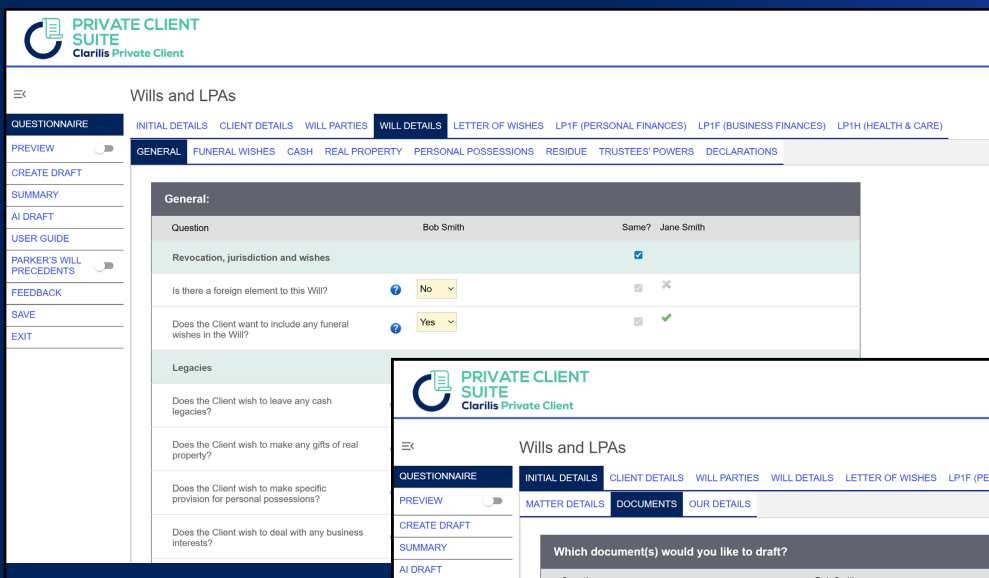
PRIVATE CLIENT SUITE
Clarilis Private Client

Wills and LPAs

QUESTIONNAIRE
PREVIEW
CREATE DRAFT
SUMMARY
AI DRAFT
USER GUIDE
PARKER'S WILL PRECEDENTS
FEEDBACK
SAVE
EXIT

INITIAL DETAILS CLIENT DETAILS WILL PARTIES WILL DETAILS LETTER OF WISHES LP1F (PERSONAL FINANCES) LP1F (BUSINESS FINANCES) LP1H (HEALTH & CARE)

GENERAL FUNERAL WISHES CASH REAL PROPERTY PERSONAL POSSESSIONS RESIDUE TRUSTEES' POWERS DECLARATIONS

General:

| Question | Bob Smith | Same? | Jane Smith |
|---|---|---|---|
| Revocation, jurisdiction and wishes | | | |
| Is there a foreign element to this Will? | No | | |
| Does the Client want to include any funeral wishes in the Will? | Yes | | |
| Legacies | | | |
| Does the Client wish to leave any cash legacies? | | | |
| Does the Client wish to make any gifts of real property? | | | |
| Does the Client wish to make specific provision for personal possessions? | | | |
| Does the Client wish to deal with any business interests? | | | |

PRIVATE CLIENT SUITE
Clarilis Private Client

Wills and LPAs

QUESTIONNAIRE
PREVIEW
CREATE DRAFT
SUMMARY
AI DRAFT

INITIAL DETAILS CLIENT DETAILS WILL PARTIES WILL DETAILS LETTER OF WISHES LP1F (PE

MATTER DETAILS DOCUMENTS OUR DETAILS

Which document(s) would you like to draft?